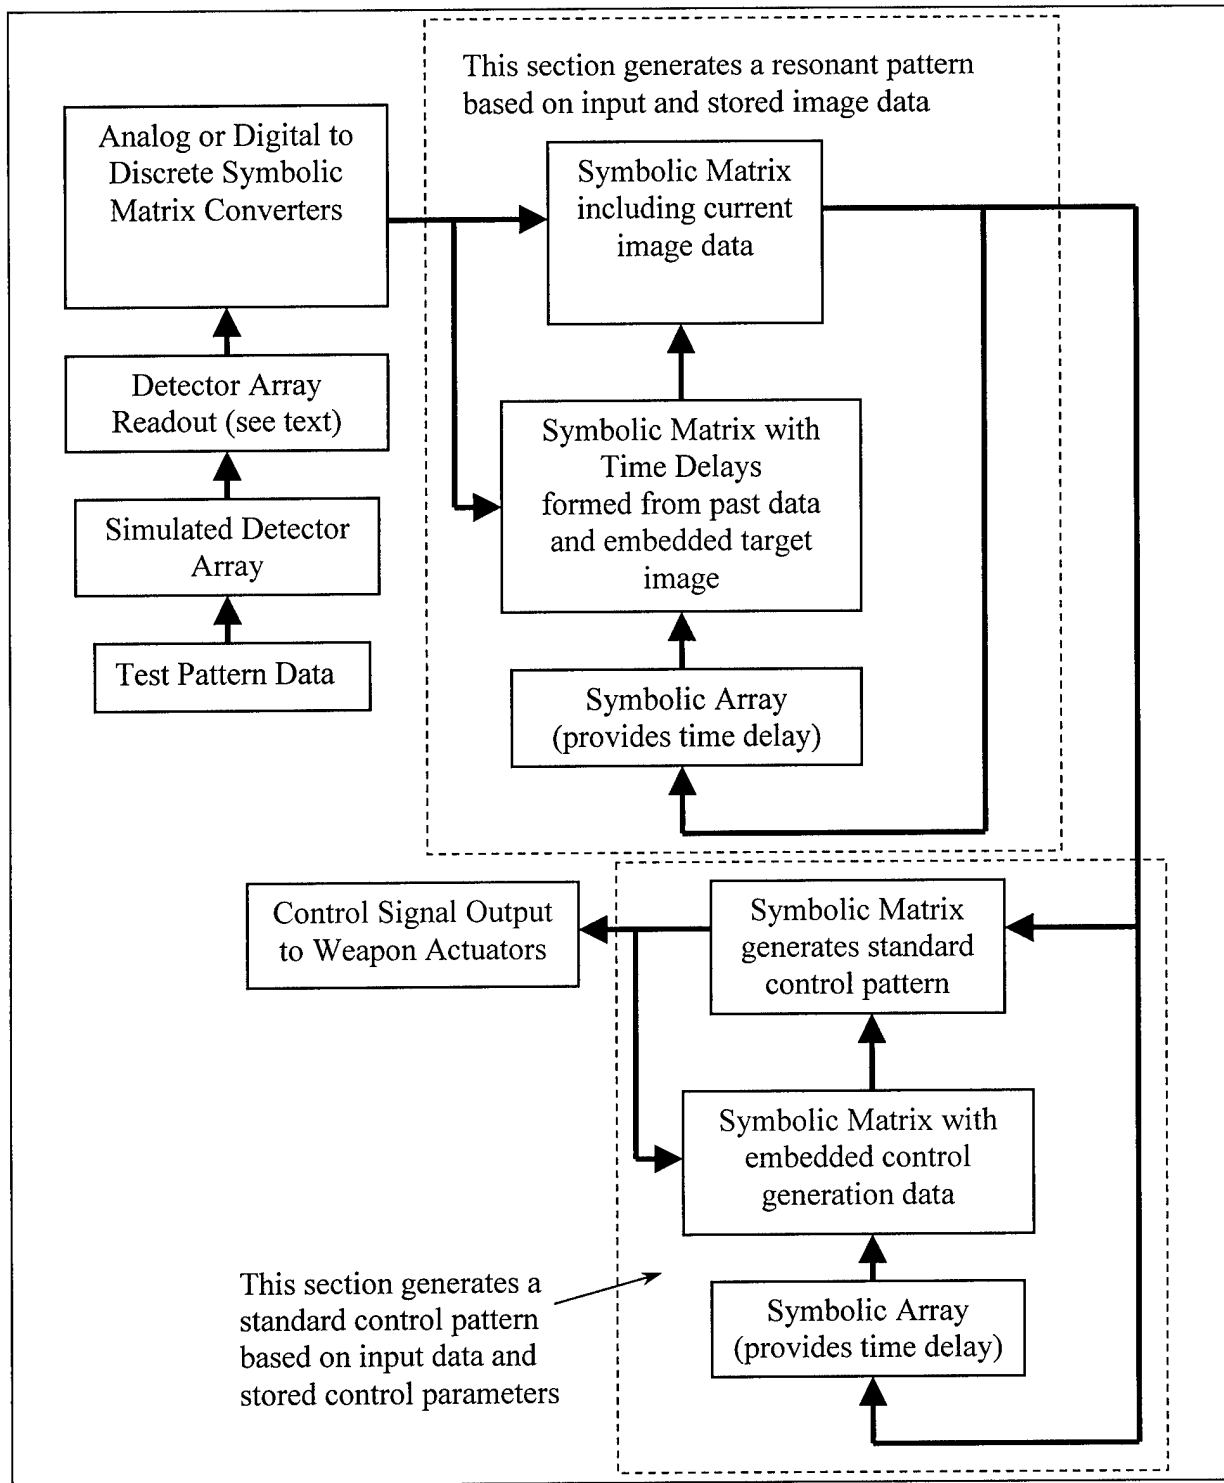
This section generates a resonant pattern based on input and stored image data

Analog or Digital to Discrete Symbolic Matrix Converters

Symbolic Matrix including current image data

Detector Array Readout (see text)

Simulated Detector Array

Test Pattern Data

Symbolic Matrix with Time Delays formed from past data and embedded target image

Symbolic Array (provides time delay)

Control Signal Output to Weapon Actuators

Symbolic Matrix generates standard control pattern

Symbolic Matrix with embedded control generation data

This section generates a standard control pattern based on input data and stored control parameters

Symbolic Array (provides time delay)